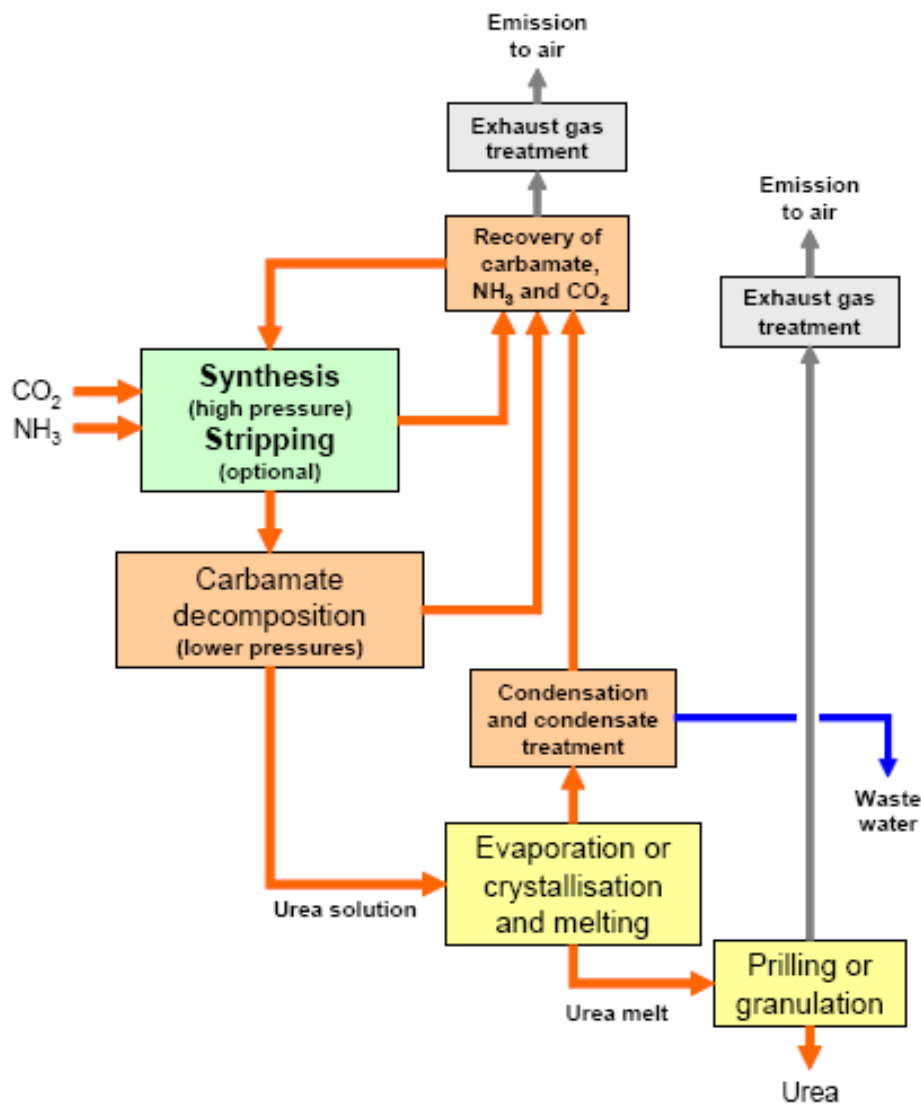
Emission to air

Exhaust gas treatment

Emission to air

Recovery of carbamate, $NH_3$ and $CO_2$

Exhaust gas treatment

$CO_2$

$NH_3$

Synthesis
(high pressure)
Stripping
(optional)

Carbamate decomposition
(lower pressures)

Condensation and condensate treatment

Waste water

Evaporation or crystallisation and melting

Urea solution

Prilling or granulation

Urea melt

Urea